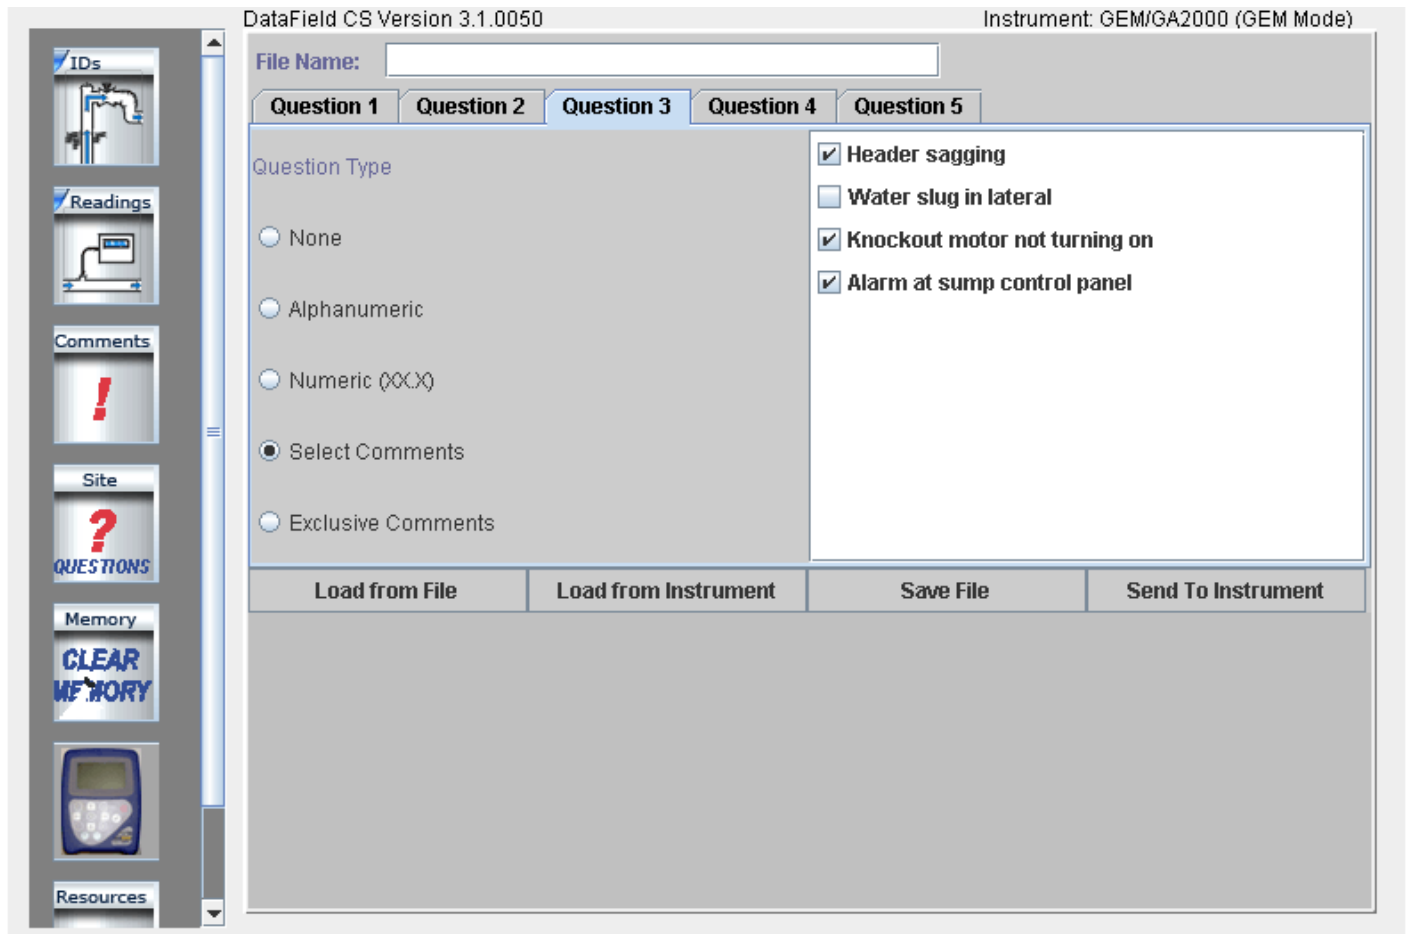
DataField CS Version 3.1.0050
Instrument: GEM/GA2000 (GEM Mode)

IDs
Readings
Comments
!
Site
?
QUESTIONS
Memory
CLEAR MEMORY
Resources

File Name:

Question 1
Question 2
Question 3
Question 4
Question 5

Question Type

None
Alphanumeric
Numeric (XX.X)
Select Comments
Exclusive Comments

Header sagging
Water slug in lateral
Knockout motor not turning on
Alarm at sump control panel

Load from File
Load from Instrument
Save File
Send To Instrument